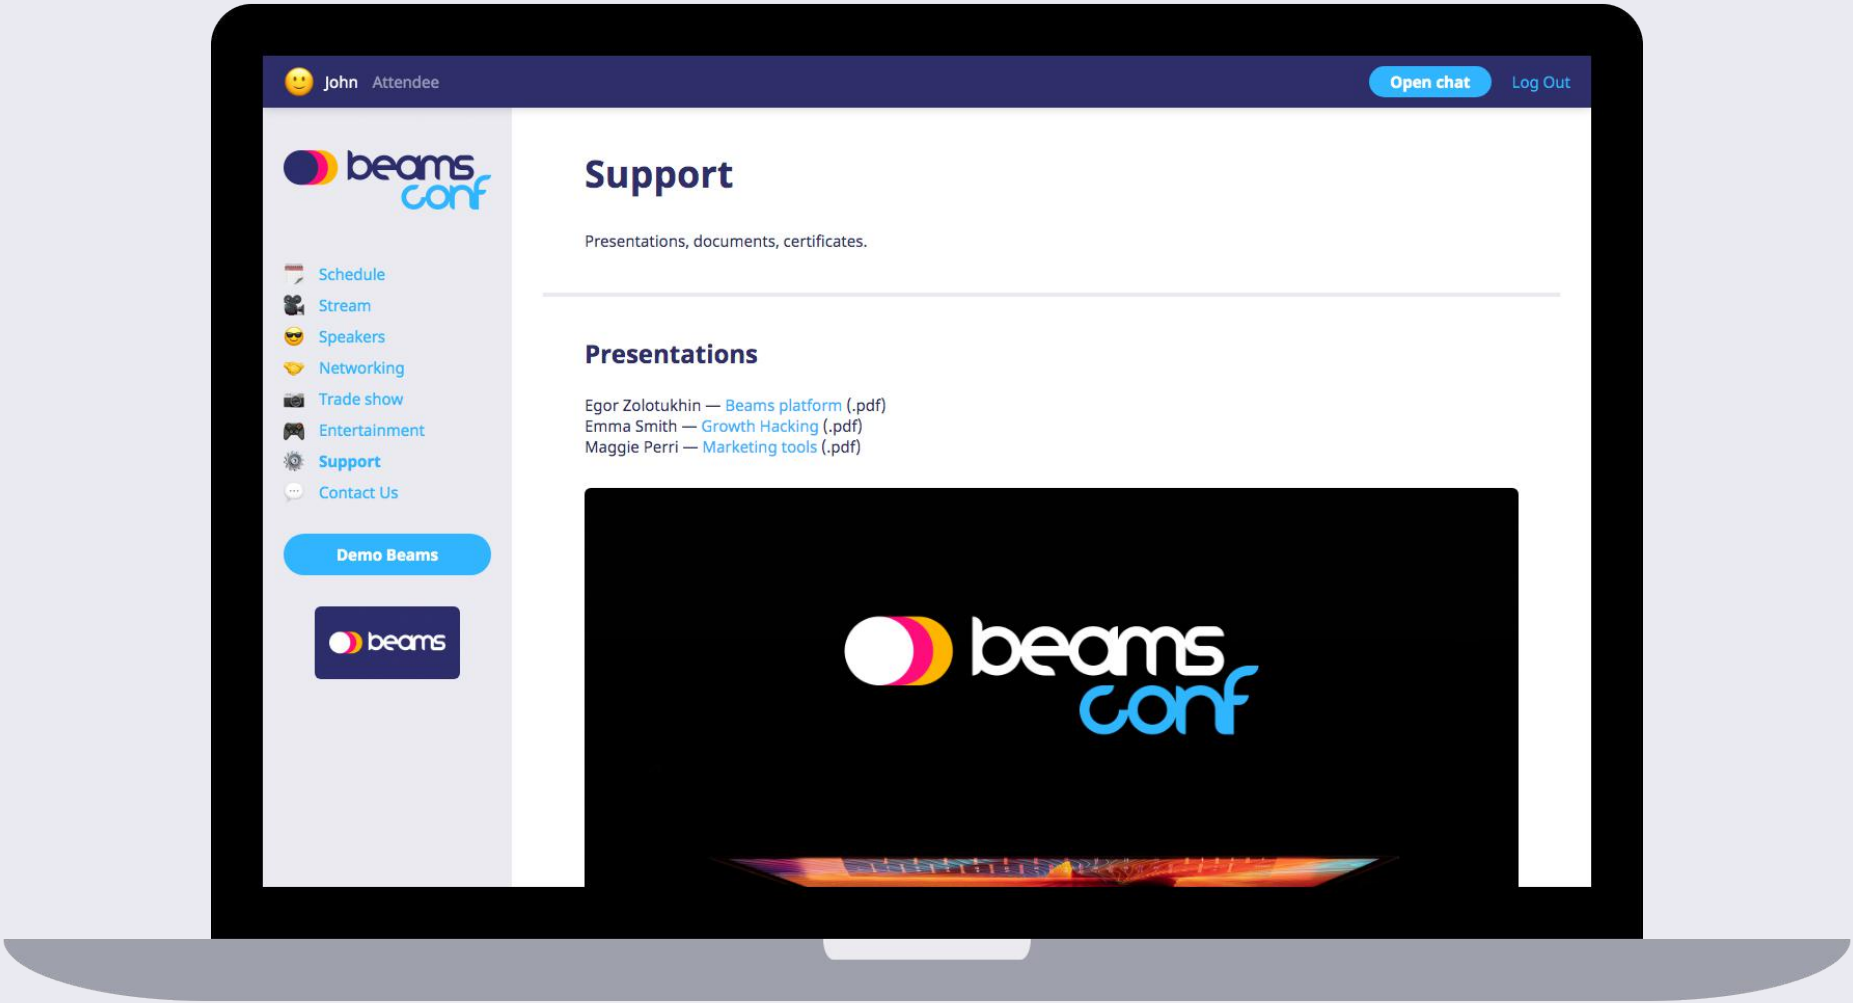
John Attendee

Open chat Log Out

beams conf

Schedule
Stream
Speakers
Networking
Trade show
Entertainment
Support
Contact Us

Demo Beams

beams

Support

Presentations, documents, certificates.

Presentations

Egor Zolotukhin — Beams platform (.pdf)
Emma Smith — Growth Hacking (.pdf)
Maggie Perri — Marketing tools (.pdf)

beams conf